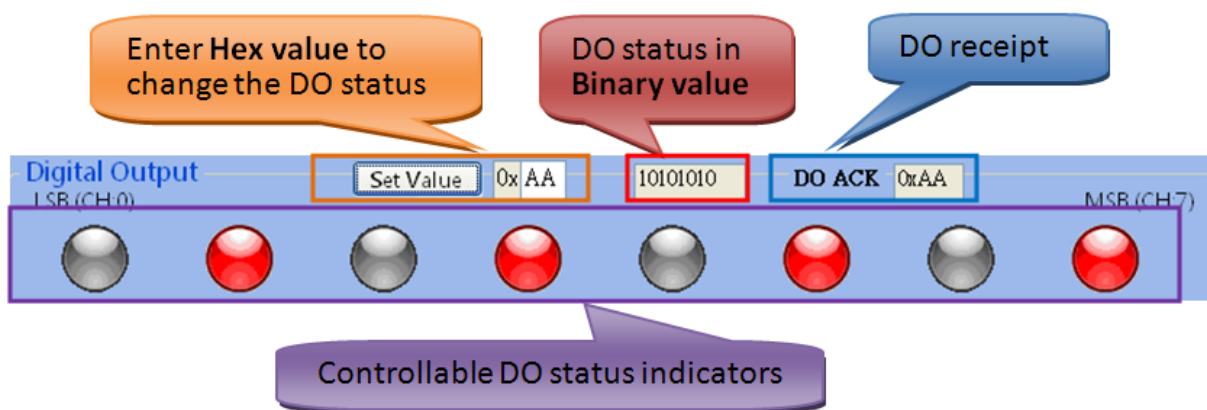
Enter **Hex value** to change the DO status

DO status in **Binary value**

DO receipt

Digital Output

LSB (CH:0)

Set Value

0x AA

10101010

DO ACK 0xAA

MSB (CH:7)

Controllable DO status indicators